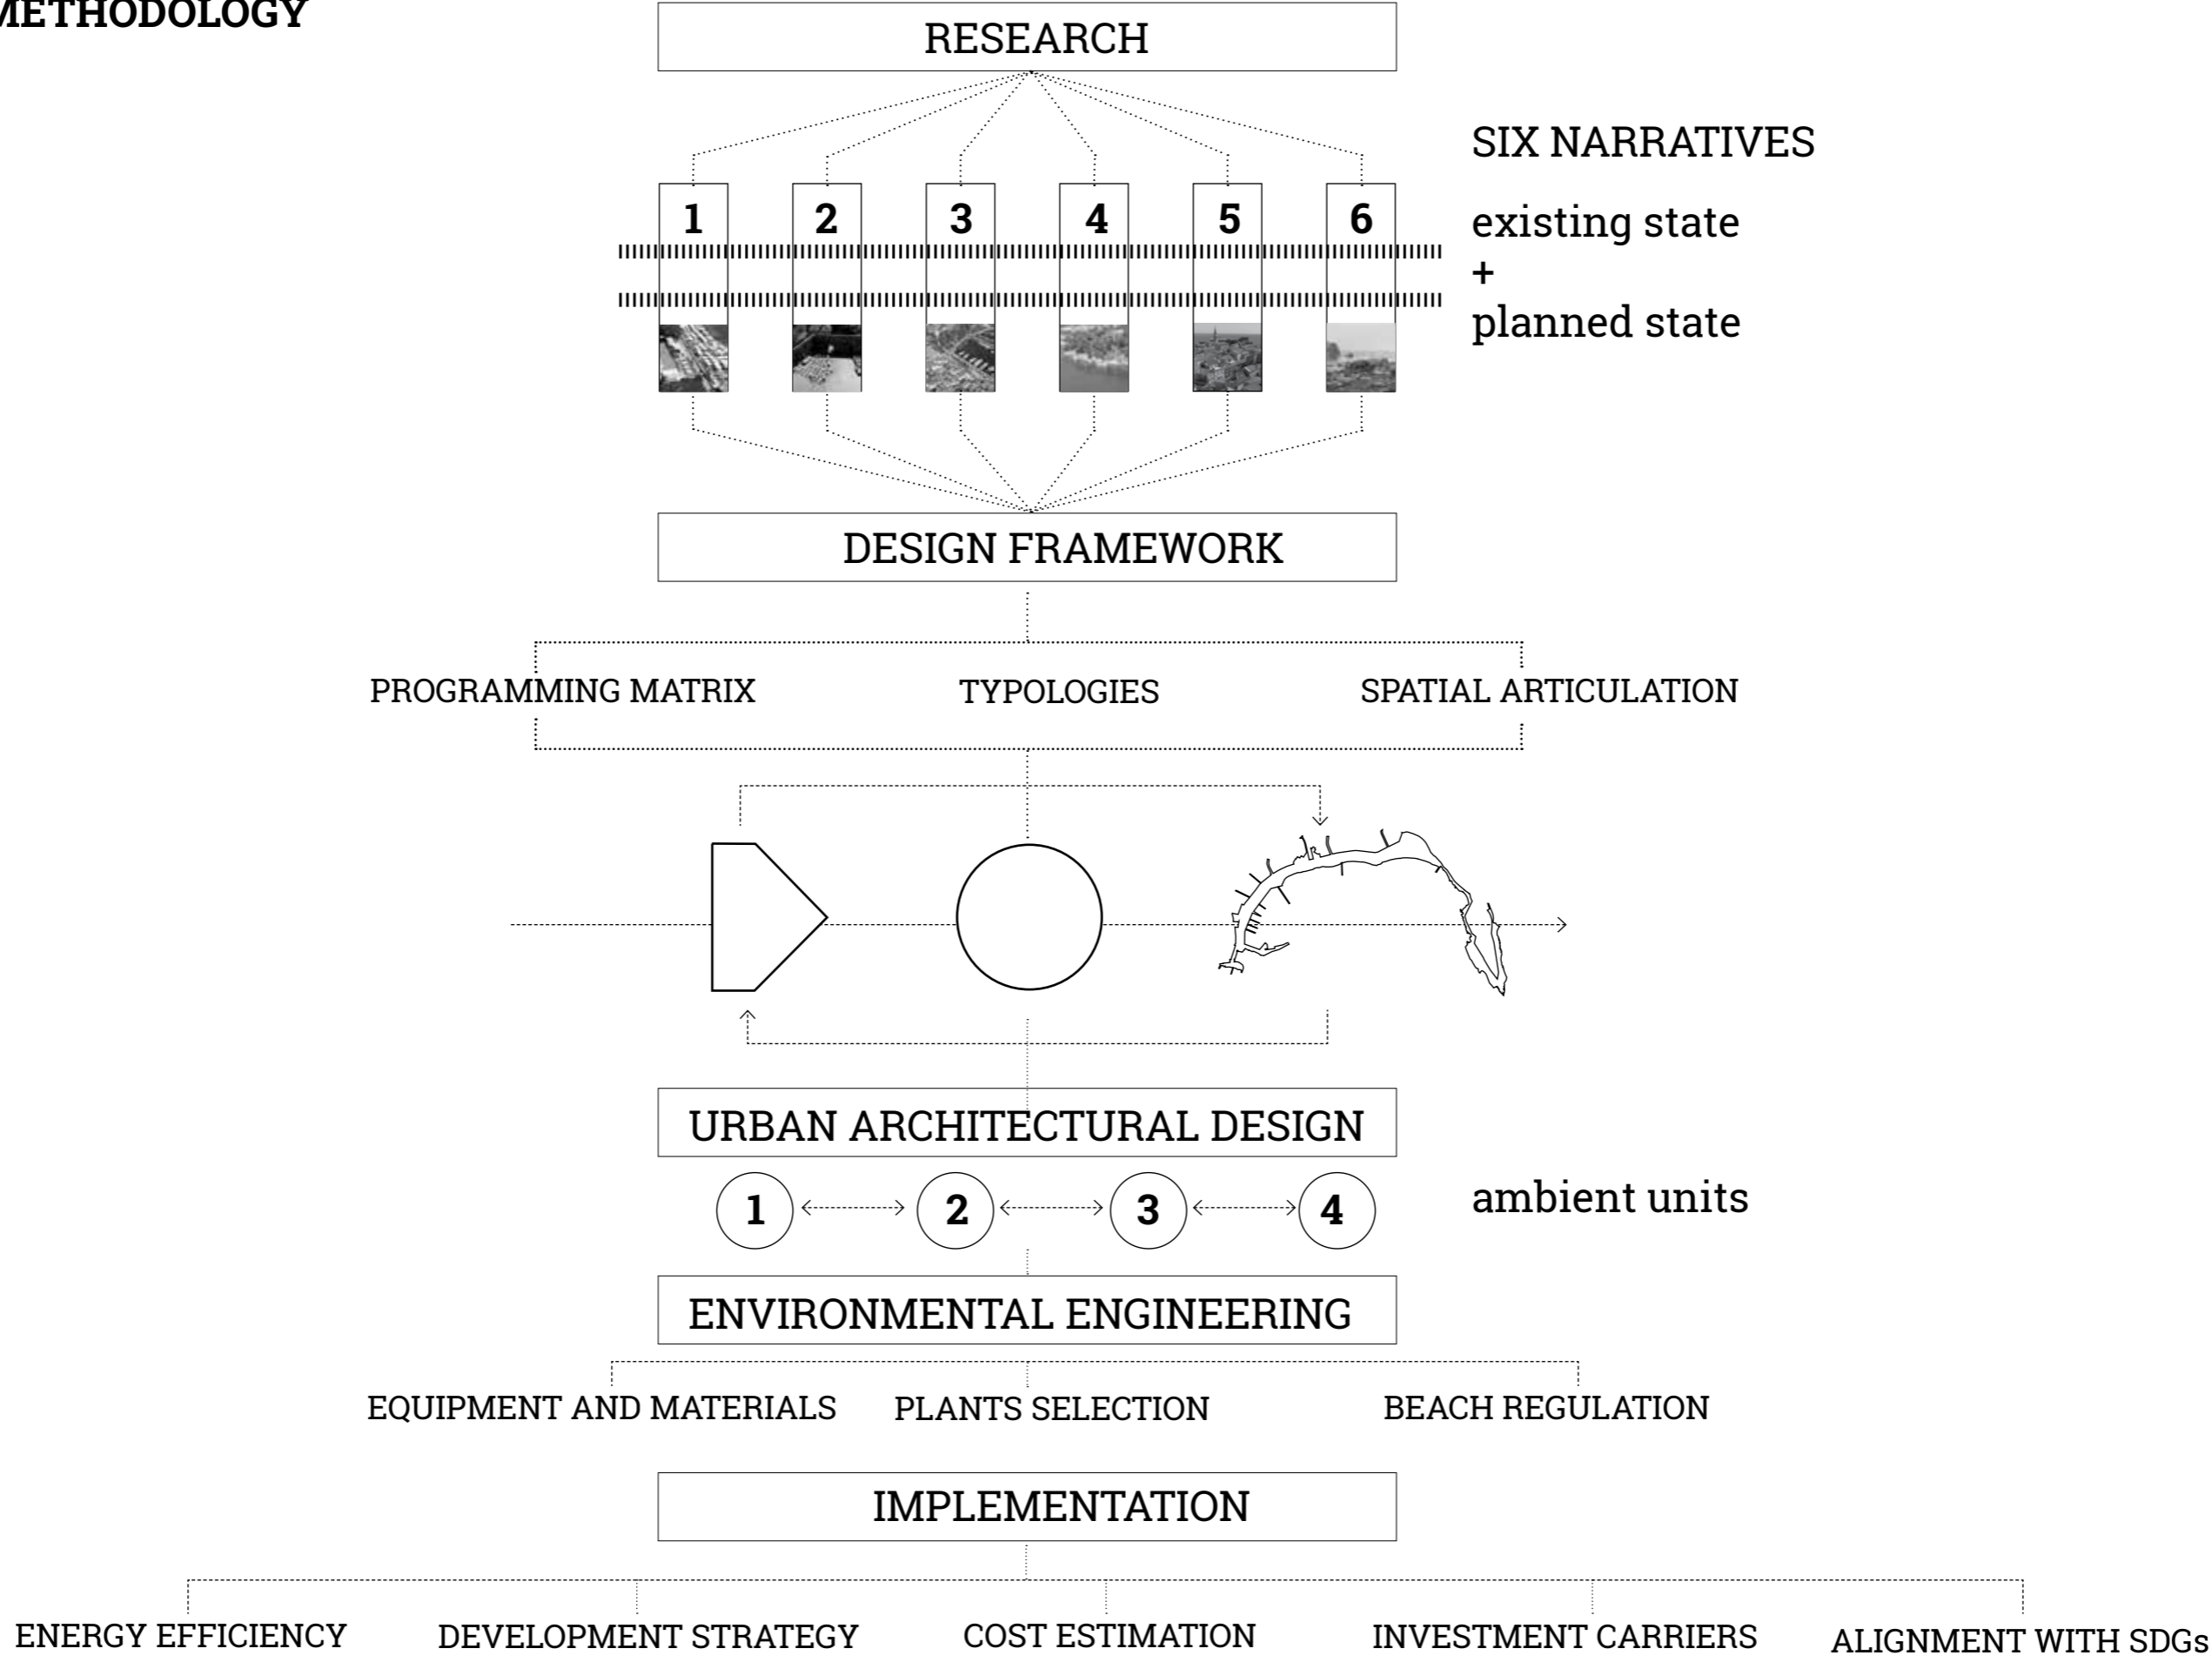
METHODOLOGY

RESEARCH

SIX NARRATIVES

1 2 3 4 5 6

existing state
+
planned state

DESIGN FRAMEWORK

PROGRAMMING MATRIX TYPOLOGIES SPATIAL ARTICULATION

URBAN ARCHITECTURAL DESIGN

1 2 3 4

ambient units

ENVIRONMENTAL ENGINEERING

EQUIPMENT AND MATERIALS PLANTS SELECTION BEACH REGULATION

IMPLEMENTATION

ENERGY EFFICIENCY DEVELOPMENT STRATEGY COST ESTIMATION INVESTMENT CARRIERS ALIGNMENT WITH SDGs